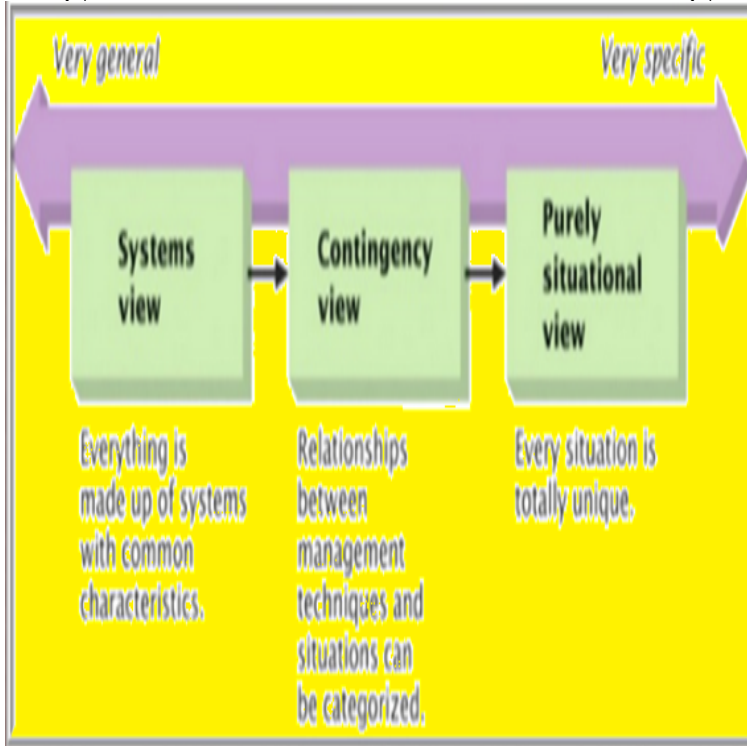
Very general

Very specific

Systems view

Contingency view

Purely situational view

Everything is made up of systems with common characteristics.

Relationships between management techniques and situations can be categorized.

Every situation is totally unique.